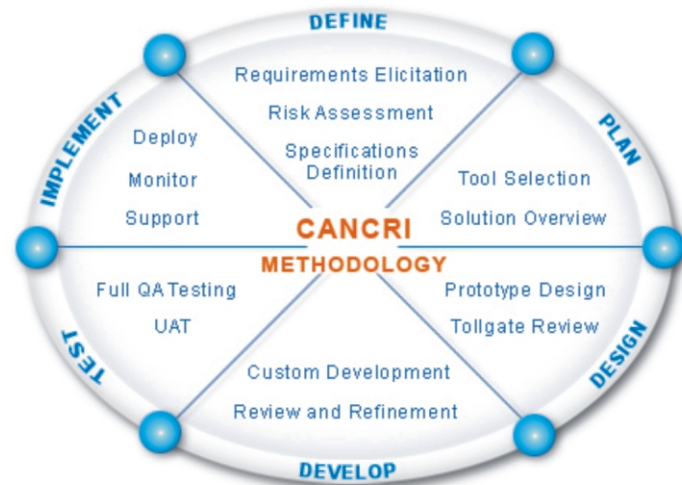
DEFINE

Requirements Elicitation

Risk Assessment

Specifications Definition

PLAN

Tool Selection

Solution Overview

DESIGN

Prototype Design

Tollgate Review

DEVELOP

Custom Development

Review and Refinement

TEST

Full QA Testing

UAT

IMPLEMENT

Deploy

Monitor

Support

CANCRI

METHODOLOGY